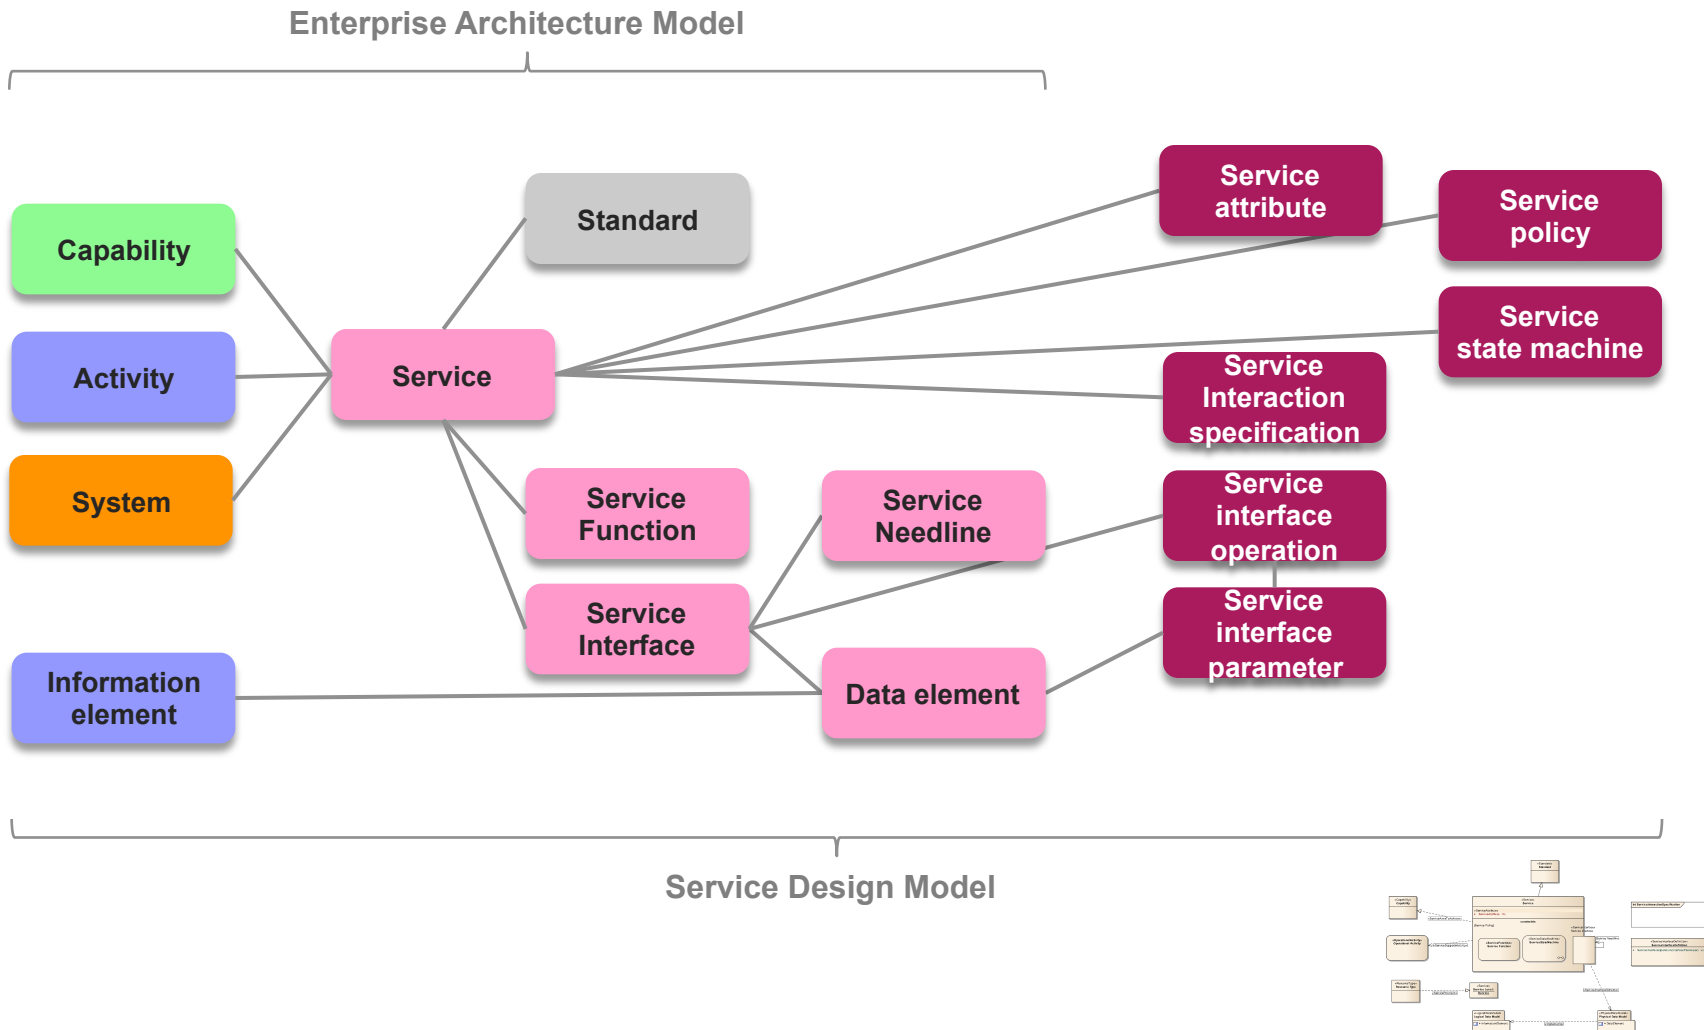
Enterprise Architecture Model

Capability

Activity

System

Information element

Standard

Service

Service Function

Service Interface

Service Needline

Data element

Service attribute

Service policy

Service state machine

Service Interaction specification

Service interface operation

Service interface parameter

Service Design Model